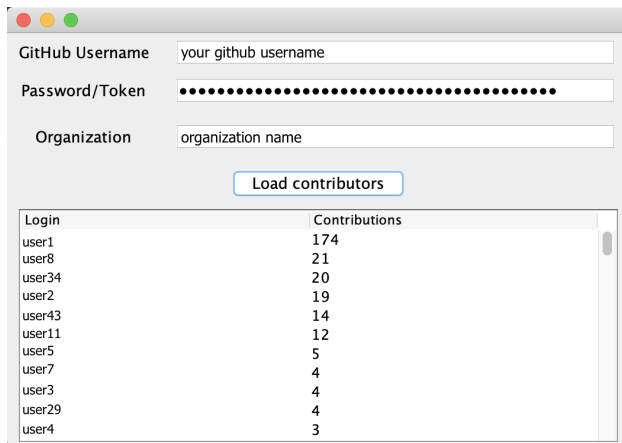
GitHub Username your github username

Password/Token ●●●●●●●●●●●●●●●●●●●●●●●●●●●●●●●●●●●●●●●●

Organization organization name

Load contributors

| Login | Contributions |
|---|---|
| user1 | 174 |
| user8 | 21 |
| user34 | 20 |
| user2 | 19 |
| user43 | 14 |
| user11 | 12 |
| user5 | 5 |
| user7 | 4 |
| user3 | 4 |
| user29 | 4 |
| user4 | 3 |